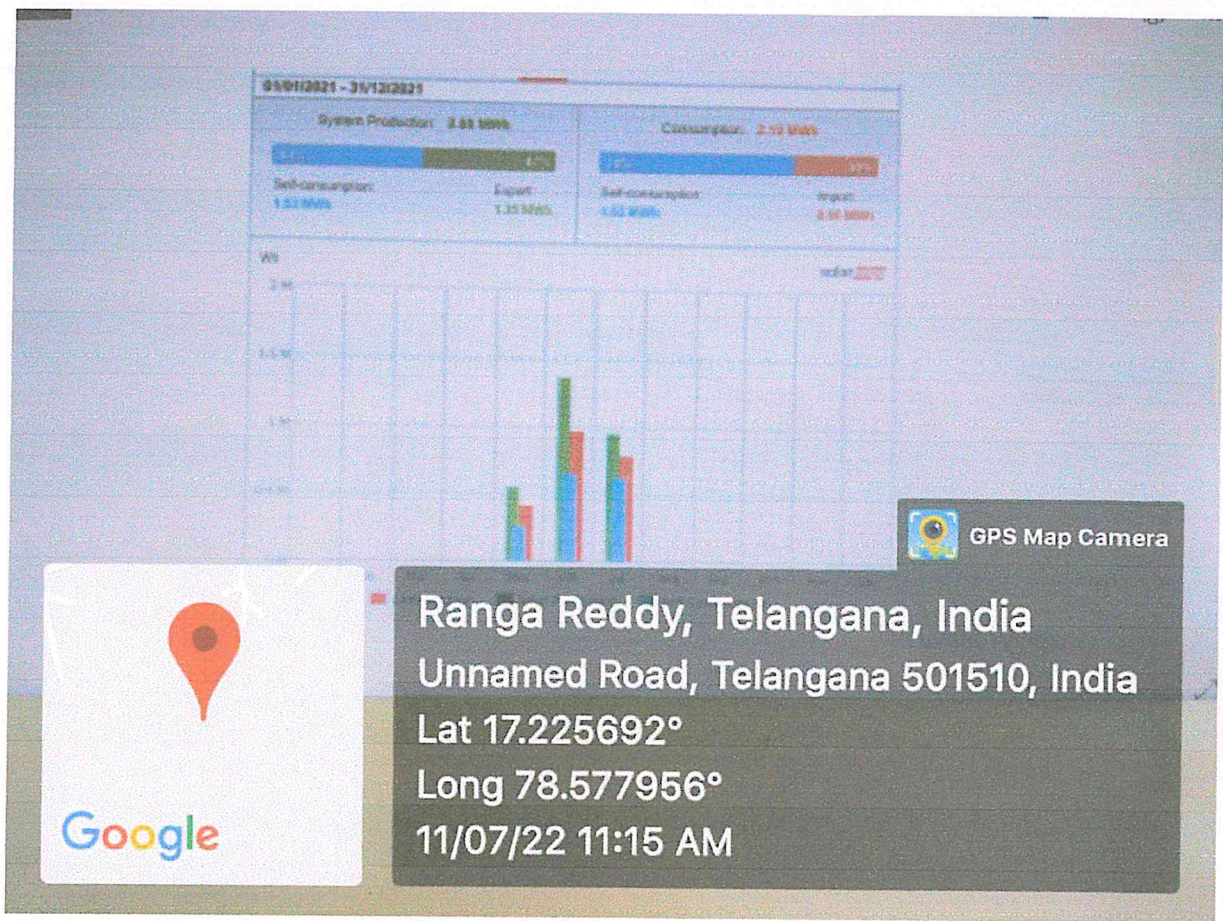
01/01/2021 - 31/12/2021

System Production: 3.83 MWh

Consumption: 2.10 MWh

Self-consumption
1.53 MWh

Export
1.33 MWh

Self-consumption
1.53 MWh

Import
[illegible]

Wh

solar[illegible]

2 M

1.5 M

1 M

500k

GPS Map Camera

Ranga Reddy, Telangana, India
Unnamed Road, Telangana 501510, India
Lat 17.225692°
Long 78.577956°
11/07/22 11:15 AM

Google